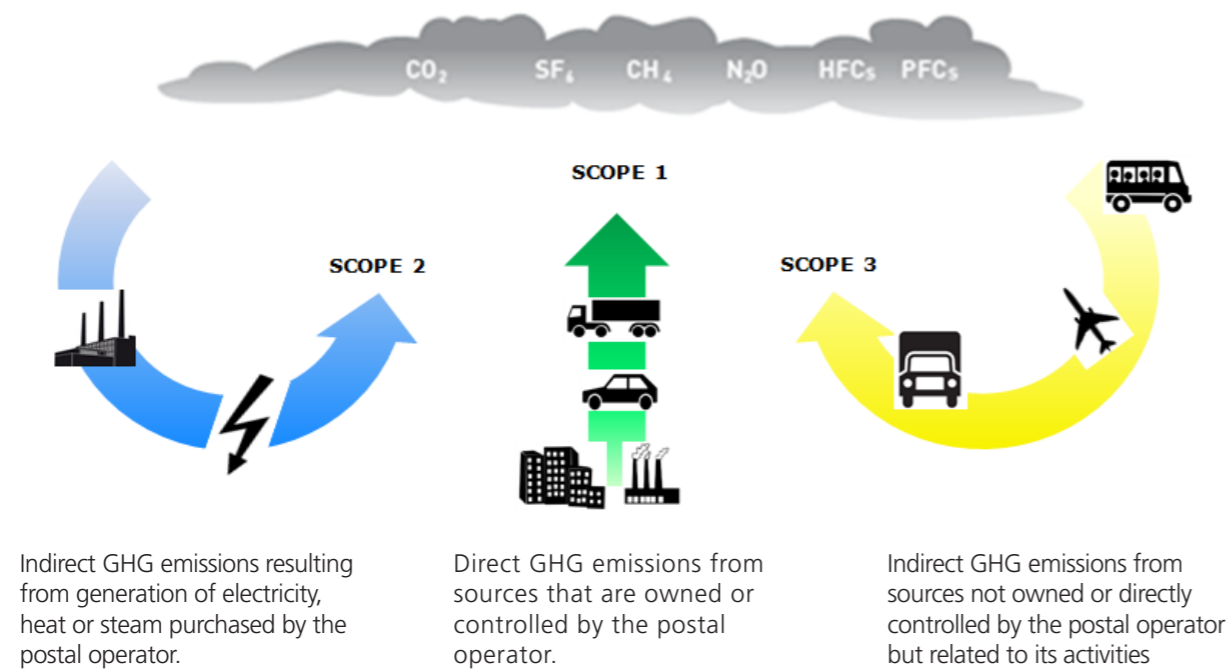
$CO_2$ $SF_6$ $CH_4$ $N_2O$ HFCs PFCs

SCOPE 1

SCOPE 2

SCOPE 3

Indirect GHG emissions resulting from generation of electricity, heat or steam purchased by the postal operator.

Direct GHG emissions from sources that are owned or controlled by the postal operator.

Indirect GHG emissions from sources not owned or directly controlled by the postal operator but related to its activities